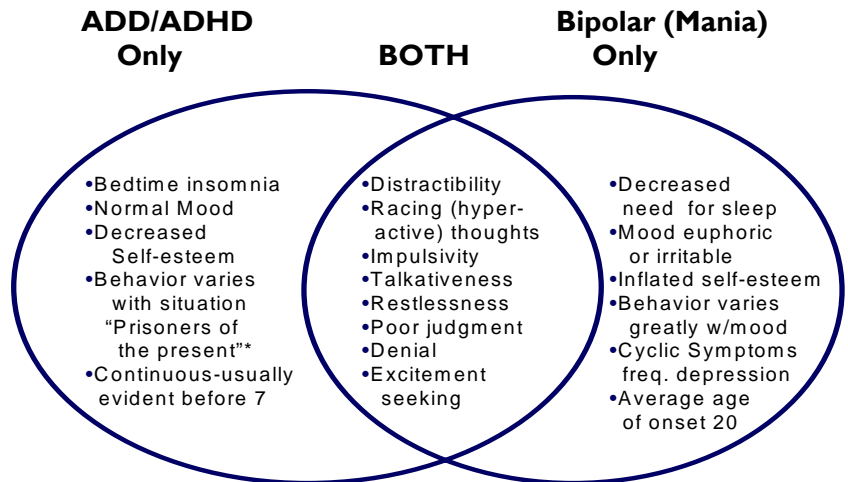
ADD/ADHD Only

BOTH

Bipolar (Mania) Only

•Bedtime insomnia
•Normal Mood
•Decreased Self-esteem
•Behavior varies with situation "Prisoners of the present"*
•Continuous-usually evident before 7

•Distractibility
•Racing (hyper-active) thoughts
•Impulsivity
•Talkativeness
•Restlessness
•Poor judgment
•Denial
•Excitement seeking

•Decreased need for sleep
•Mood euphoric or irritable
•Inflated self-esteem
•Behavior varies greatly w/mood
•Cyclic Symptoms freq. depression
•Average age of onset 20